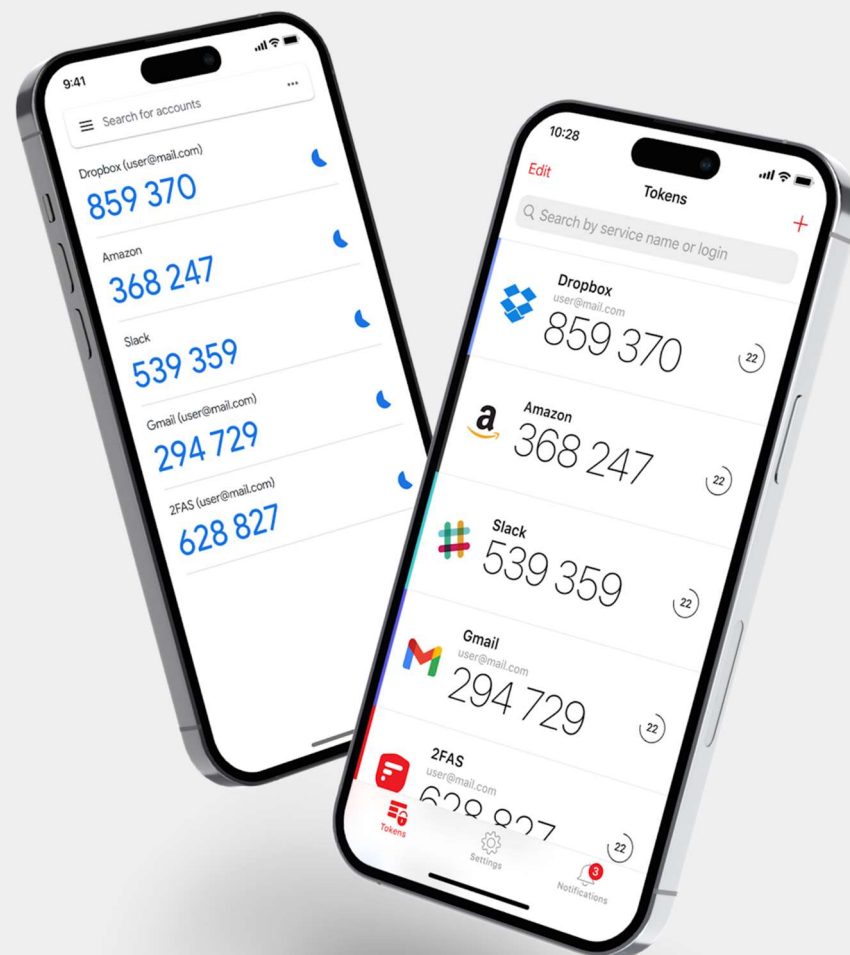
9:41

Search for accounts

Dropbox (user@mail.com)
859 370

Amazon
368 247

Slack
539 359

Gmail (user@mail.com)
294 729

2FAS (user@mail.com)
628 827

10:28

Edit

Tokens

Search by service name or login

+

Dropbox
user@mail.com
859 370
22

Amazon
368 247
22

Slack
539 359
22

Gmail
user@mail.com
294 729
22

2FAS
user@mail.com
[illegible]
22

Tokens

Settings

3
Notifications